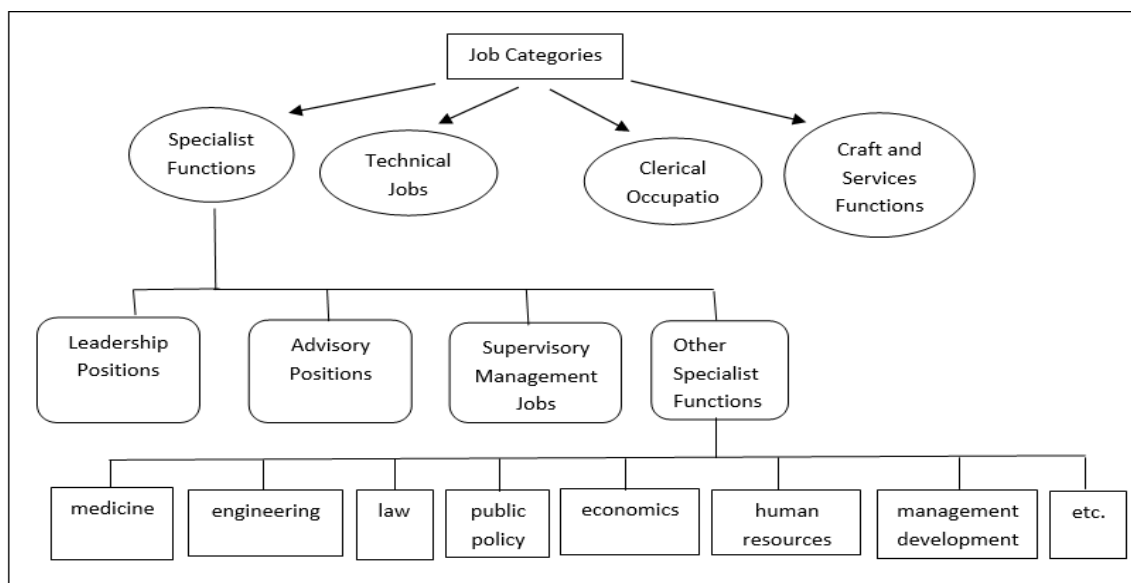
Job Categories

Specialist Functions

Technical Jobs

Clerical Occupatio

Craft and Services Functions

Leadership Positions

Advisory Positions

Supervisory Management Jobs

Other Specialist Functions

medicine

engineering

law

public policy

economics

human resources

management development

etc.